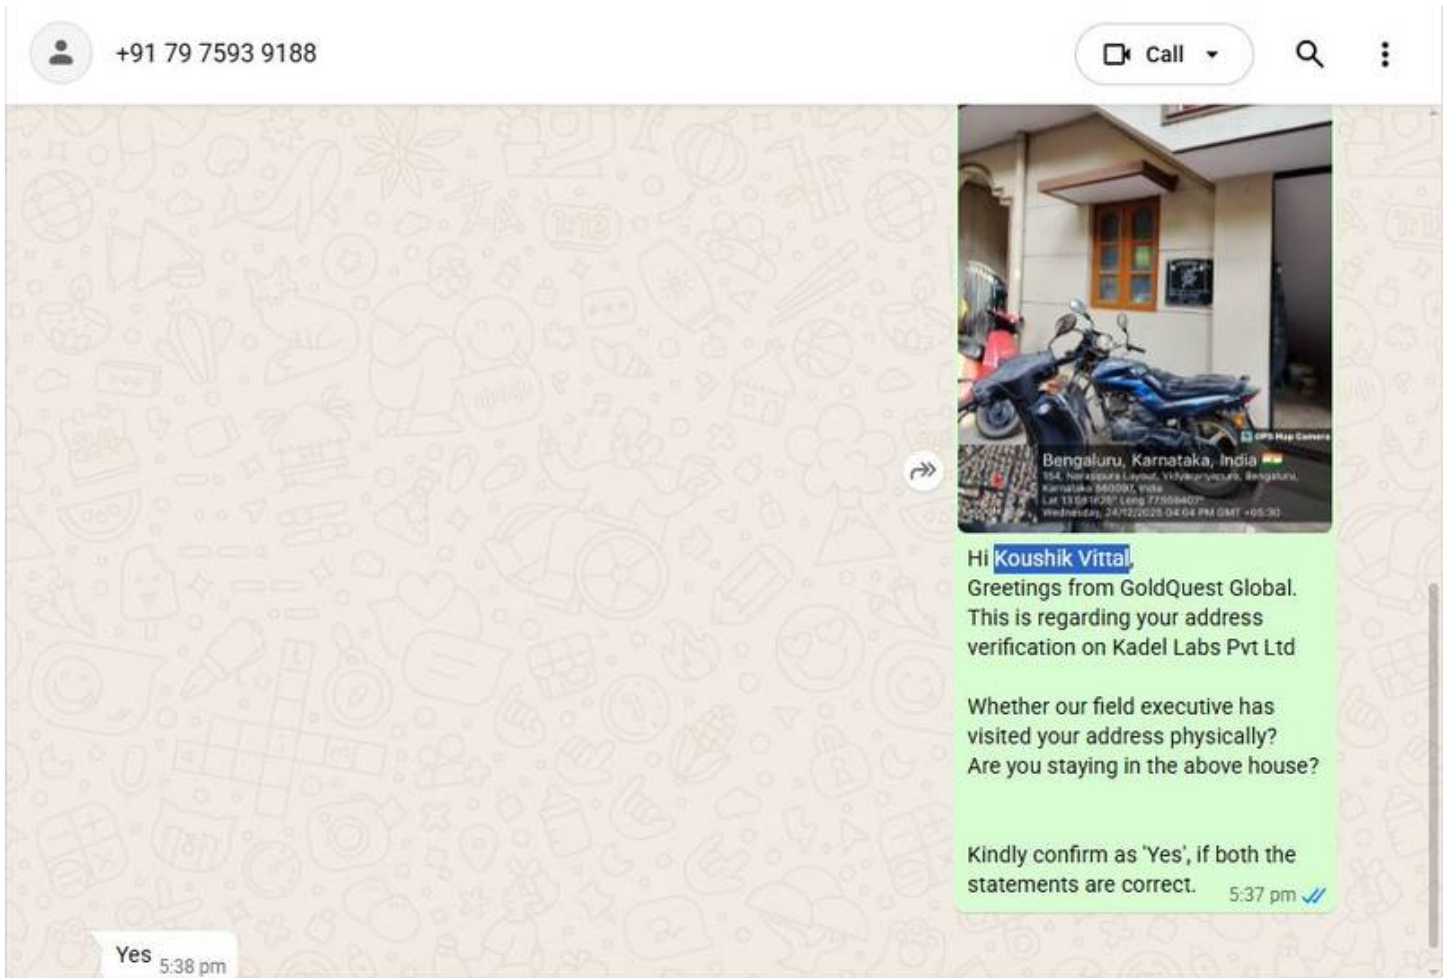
+91 79 7593 9188

Call

GPS Map Camera
Bengaluru, Karnataka, India
154, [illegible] Layout, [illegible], Bengaluru, Karnataka 560097, India
Lat 13.0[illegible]° Long 77.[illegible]°
Wednesday, 24/12/2025 04:04 PM GMT +05:30

Hi Koushik Vittal
Greetings from GoldQuest Global.
This is regarding your address verification on Kadel Labs Pvt Ltd

Whether our field executive has visited your address physically?
Are you staying in the above house?

Kindly confirm as 'Yes', if both the statements are correct. 5:37 pm

Yes 5:38 pm